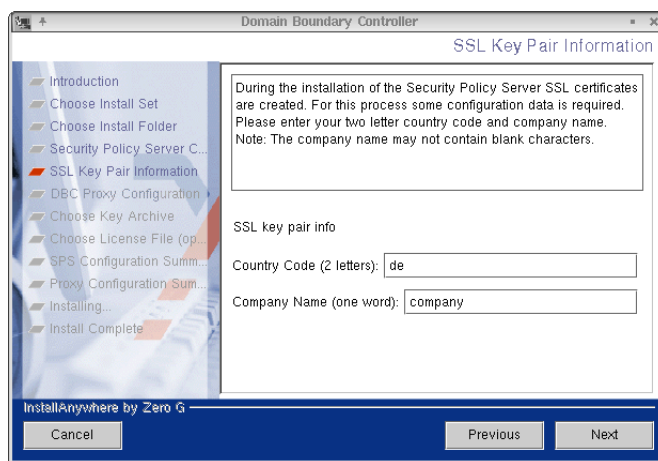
Domain Boundary Controller

SSL Key Pair Information

Introduction
Choose Install Set
Choose Install Folder
Security Policy Server C...
SSL Key Pair Information
DBC Proxy Configuration
Choose Key Archive
Choose License File (op...
SPS Configuration Summ...
Proxy Configuration Sum...
Installing...
Install Complete

During the installation of the Security Policy Server SSL certificates are created. For this process some configuration data is required. Please enter your two letter country code and company name. Note: The company name may not contain blank characters.

SSL key pair info

Country Code (2 letters): de

Company Name (one word): company

InstallAnywhere by Zero G

Cancel

Previous

Next